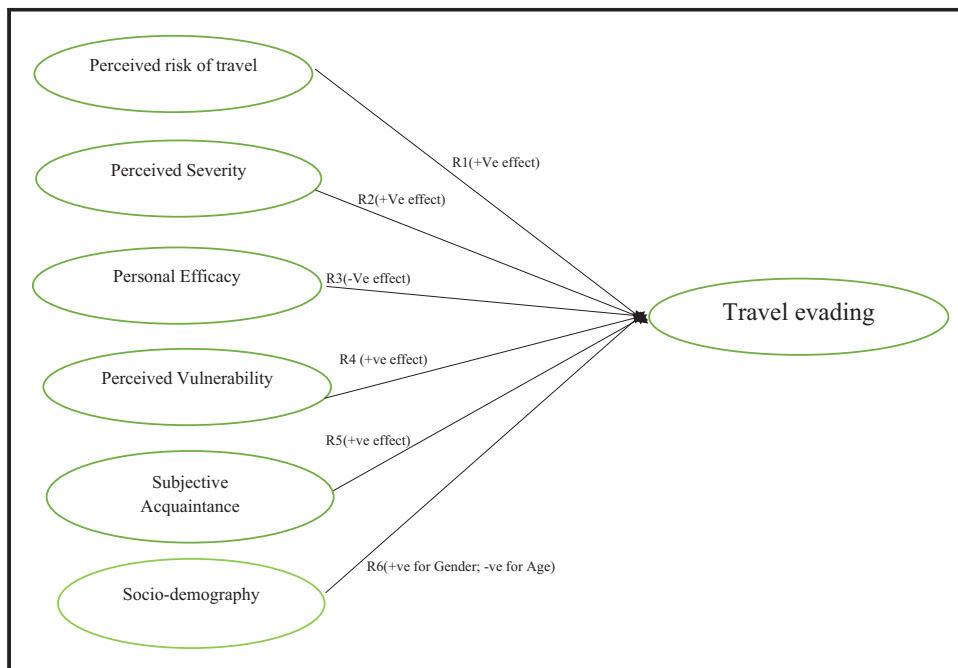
Perceived risk of travel

R1(+Ve effect)

Perceived Severity

R2(+Ve effect)

Personal Efficacy

R3(-Ve effect)

Travel evading

Perceived Vulnerability

R4 (+ve effect)

R5(+ve effect)

Subjective Acquaintance

Socio-demography

R6(+ve for Gender; -ve for Age)